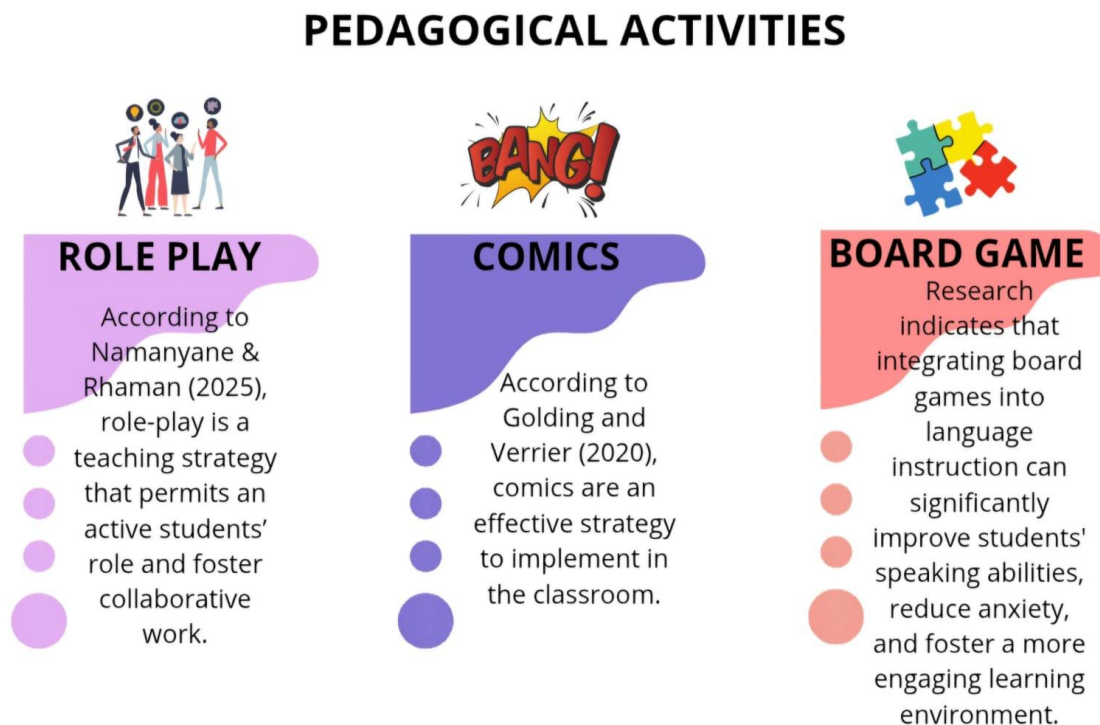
PEDAGOGICAL ACTIVITIES

BANG!

ROLE PLAY

According to Namanyane & Rhaman (2025), role-play is a teaching strategy that permits an active students' role and foster collaborative work.

COMICS

According to Golding and Verrier (2020), comics are an effective strategy to implement in the classroom.

BOARD GAME

Research indicates that integrating board games into language instruction can significantly improve students' speaking abilities, reduce anxiety, and foster a more engaging learning environment.